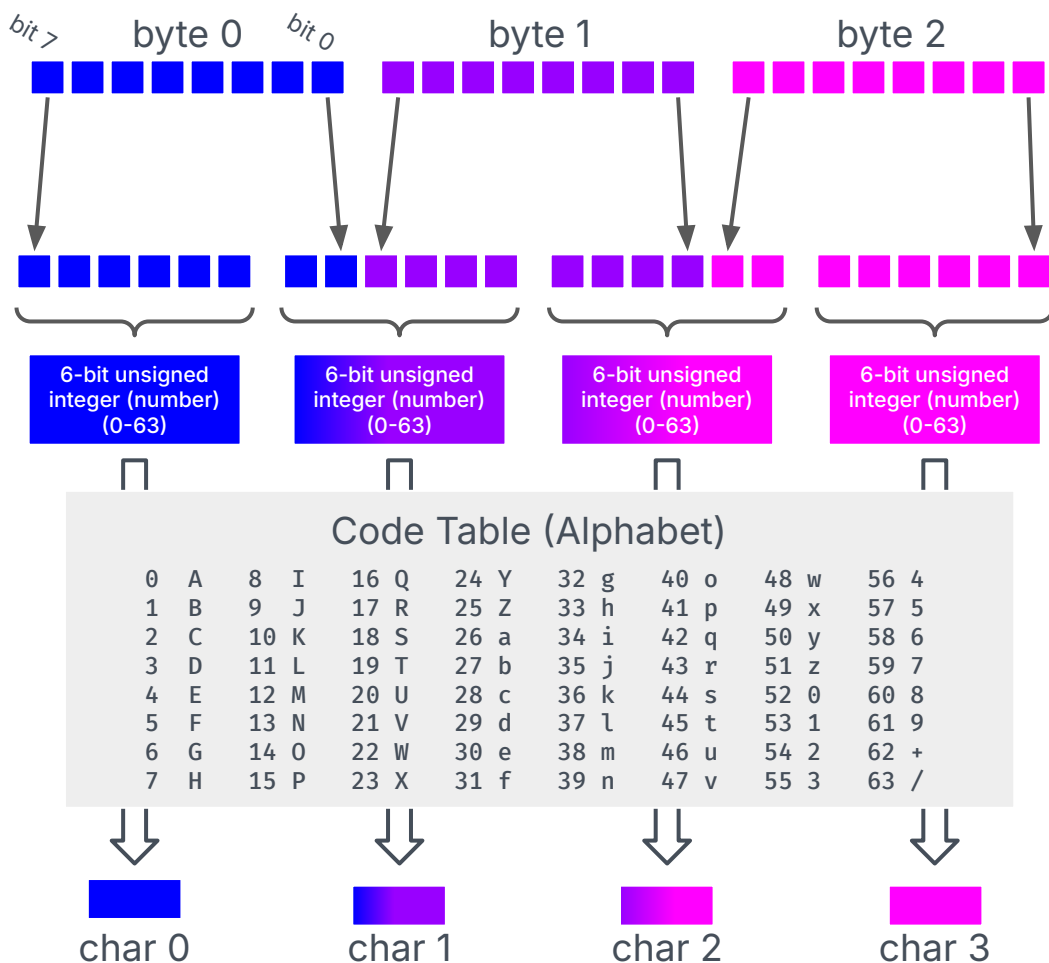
bit 7 byte 0 bit 0 byte 1 byte 2

6-bit unsigned integer (number) (0-63)

6-bit unsigned integer (number) (0-63)

6-bit unsigned integer (number) (0-63)

6-bit unsigned integer (number) (0-63)

Code Table (Alphabet)

| | | | | | | | |
|---|---|---|---|---|---|---|---|
| 0 A | 8 I | 16 Q | 24 Y | 32 g | 40 o | 48 w | 56 4 |
| 1 B | 9 J | 17 R | 25 Z | 33 h | 41 p | 49 x | 57 5 |
| 2 C | 10 K | 18 S | 26 a | 34 i | 42 q | 50 y | 58 6 |
| 3 D | 11 L | 19 T | 27 b | 35 j | 43 r | 51 z | 59 7 |
| 4 E | 12 M | 20 U | 28 c | 36 k | 44 s | 52 0 | 60 8 |
| 5 F | 13 N | 21 V | 29 d | 37 l | 45 t | 53 1 | 61 9 |
| 6 G | 14 O | 22 W | 30 e | 38 m | 46 u | 54 2 | 62 + |
| 7 H | 15 P | 23 X | 31 f | 39 n | 47 v | 55 3 | 63 / |

char 0 char 1 char 2 char 3